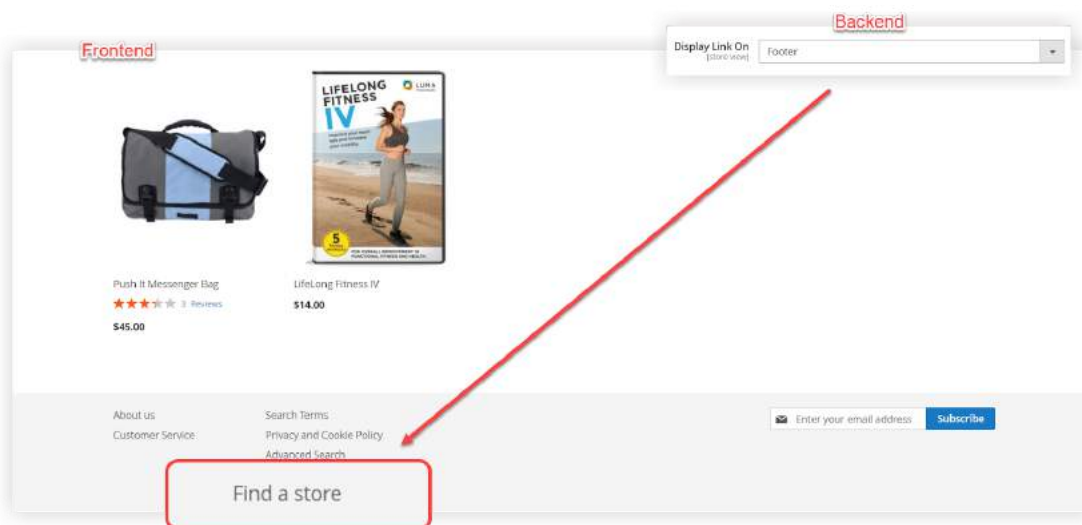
Backend

Display Link On
[store view]

Footer

Frontend

LIFELONG FITNESS IV

LUMA

5

Push It Messenger Bag

3 Reviews

$45.00

LifeLong Fitness IV

$14.00

About us

Customer Service

Search Terms

Privacy and Cookie Policy

Advanced Search

Enter your email address

Subscribe

Find a store